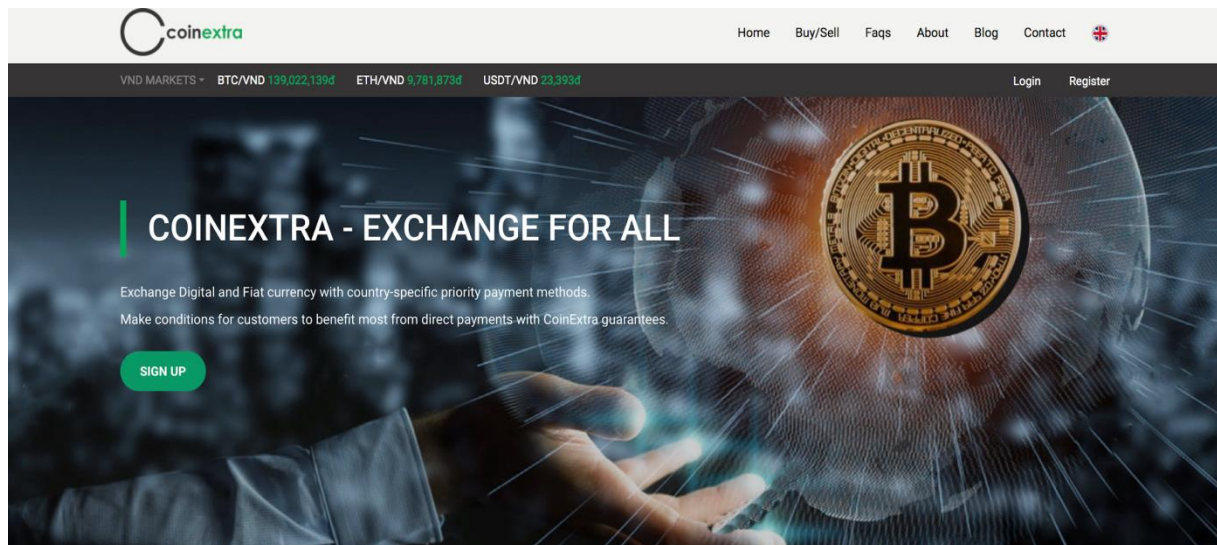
coinextra

Home Buy/Sell Faqs About Blog Contact

VND MARKETS BTC/VND 139,022,139đ ETH/VND 9,781,873đ USDT/VND 23,393đ

Login Register

COINEXTRA - EXCHANGE FOR ALL

Exchange Digital and Fiat currency with country-specific priority payment methods.

Make conditions for customers to benefit most from direct payments with CoinExtra guarantees.

SIGN UP